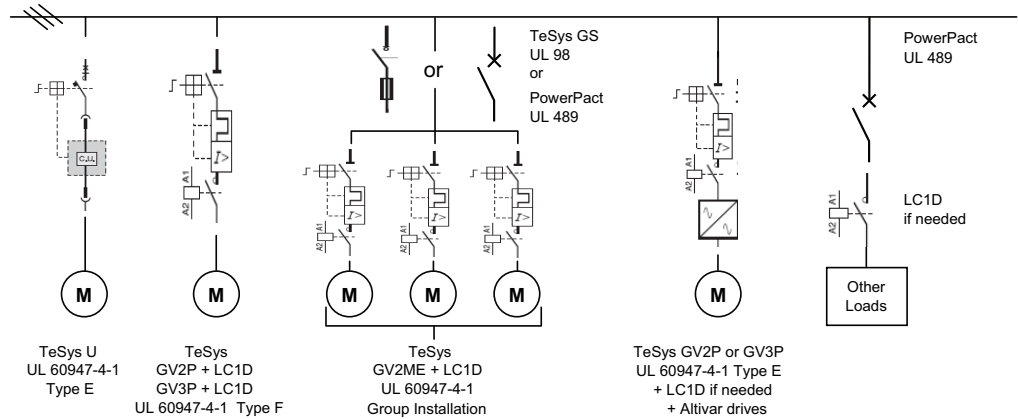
TeSys GS
UL 98
or
PowerPact
UL 489

or

PowerPact
UL 489

A1
A2

A1
A2

A2 A1

A2 A1

A2 A1

A1
A2

A1
A2

LC1D
if needed

M

M

M

M

M

M

Other Loads

TeSys U
UL 60947-4-1
Type E

TeSys
GV2P + LC1D
GV3P + LC1D
UL 60947-4-1 Type F

TeSys
GV2ME + LC1D
UL 60947-4-1
Group Installation

TeSys GV2P or GV3P
UL 60947-4-1 Type E
+ LC1D if needed
+ Altivar drives